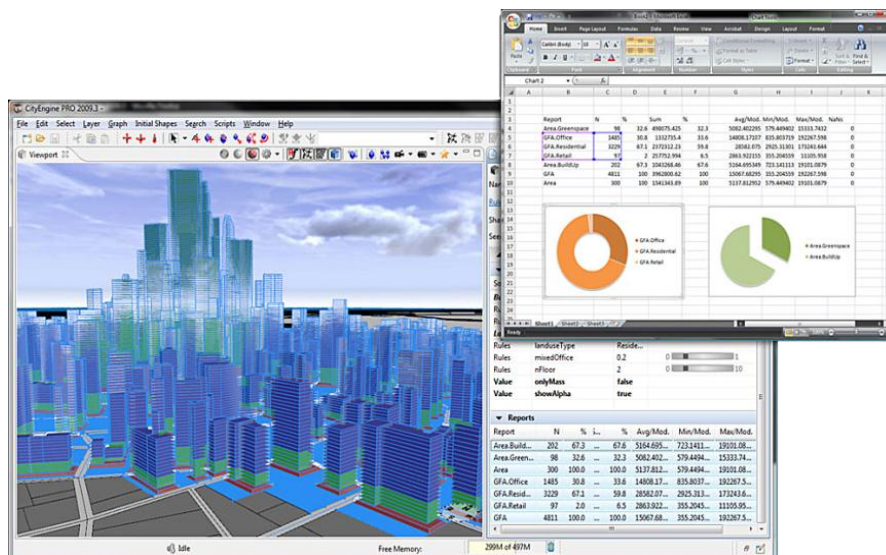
CityEngine PRO 2009.3

File Edit Select Layer Graph Initial Shapes Search Scripts Window Help

Viewport

Home Insert Page Layout Formulas Data Review View Acrobat Design Layout Format

Chart 2

| | A | B | C | D | E | F | G | H | I | J | K |
|---|---|---|---|---|---|---|---|---|---|---|---|
| 1 | | | | | | | | | | | |
| 2 | | | | | | | | | | | |
| 3 | | Report | N | % | Sum | % | Avg/Mod. | Min/Mod. | Max/Mod. | NaNs | |
| 4 | | Area.Greenspace | 98 | 32.6 | 498075.425 | 32.3 | 5082.402295 | 579.449402 | 15333.7432 | 0 | |
| 5 | | GFA.Office | 1485 | 30.8 | 1332735.4 | 33.6 | 14808.17107 | 835.803719 | 192267.598 | 0 | |
| 6 | | GFA.Residential | 3229 | 67.1 | 2372512.23 | 59.8 | 28582.075 | 2925.31301 | 173243.644 | 0 | |
| 7 | | GFA.Retail | 97 | 2 | 257752.394 | 6.5 | 2863.922155 | 355.204559 | 11105.958 | 0 | |
| 8 | | Area.BuildUp | 202 | 67.3 | 1043268.66 | 67.6 | 5164.695349 | 723.141113 | 19101.0879 | 0 | |
| 9 | | GFA | 4811 | 100 | 3962800.62 | 100 | 15067.68295 | 355.204559 | 192267.598 | 0 | |
| 10 | | Area | 300 | 100 | 1541343.69 | 100 | 5137.812952 | 579.449402 | 19101.0879 | 0 | |

GFA.Office
GFA.Residential
GFA.Retail

Area.Greenspace
Area.BuildUp

Sheet1 Sheet2 Sheet3
Ready

| | | | |
|---|---|---|---|
| Rules | landuseType | Reside... | |
| Rules | mixedOffice | 0.2 | 0 1 |
| Rules | nFloor | 2 | 0 10 |
| Value | onlyMass | false | |
| Value | showAlpha | true | |

Reports

| Report | N | % | i... | % | Avg/Mod. | Min/Mod. | Max/Mod. |
|---|---|---|---|---|---|---|---|
| Area.Build... | 202 | 67.3 | | 67.6 | 5164.695... | 723.1411... | 19101.08... |
| Area.Green... | 98 | 32.6 | | 32.3 | 5082.402... | 579.4494... | 15333.74... |
| Area | 300 | 100.0 | | 100.0 | 5137.812... | 579.4494... | 19101.08... |
| GFA.Office | 1485 | 30.8 | | 33.6 | 14808.17... | 835.8037... | 192267.5... |
| GFA.Resid... | 3229 | 67.1 | | 59.8 | 28582.07... | 2925.313... | 173243.6... |
| GFA.Retail | 97 | 2.0 | | 6.5 | 2863.922... | 355.2045... | 11105.95... |
| GFA | 4811 | 100.0 | | 100.0 | 15067.68... | 355.2045... | 192267.5... |

Idle
Free Memory:
299M of 497M